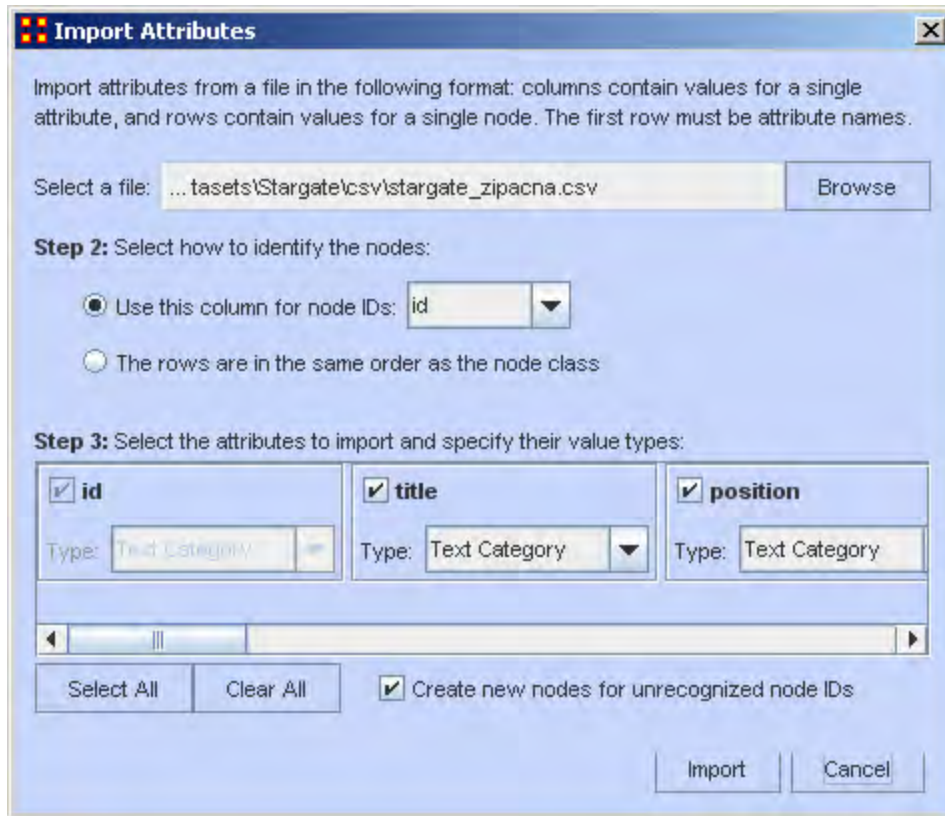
Import Attributes

Import attributes from a file in the following format: columns contain values for a single attribute, and rows contain values for a single node. The first row must be attribute names.

Select a file: ...tasets\Stargate\csv\stargate_zipacna.csv

Browse

Step 2: Select how to identify the nodes:

Use this column for node IDs: id

The rows are in the same order as the node class

Step 3: Select the attributes to import and specify their value types:

id
Type: Text Category

title
Type: Text Category

position
Type: Text Category

Select All

Clear All

Create new nodes for unrecognized node IDs

Import

Cancel